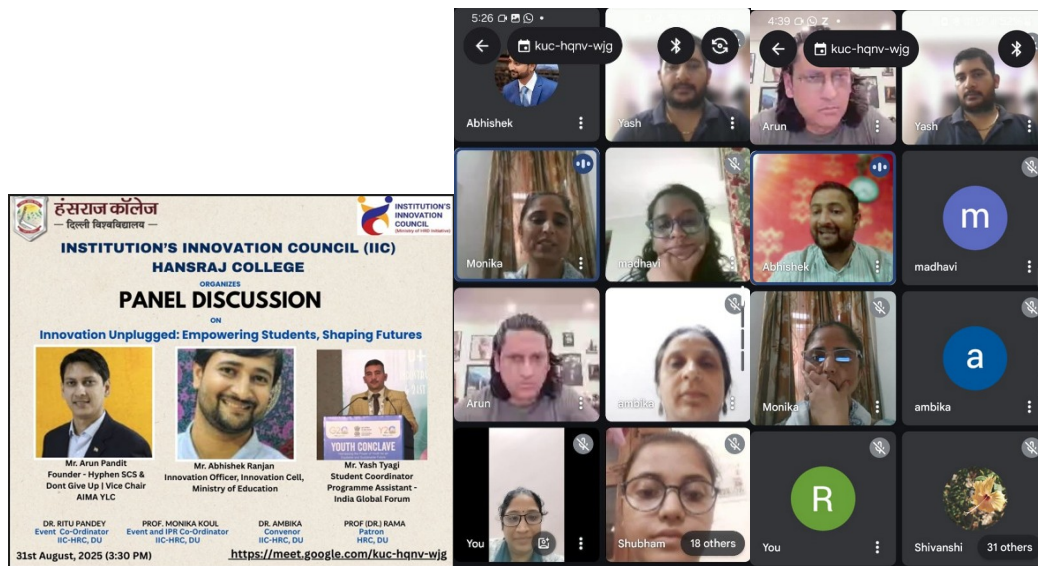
हंसराज कॉलेज
— दिल्ली विश्वविद्यालय —

INSTITUTION'S INNOVATION COUNCIL
(Ministry of HRD Initiative)

INSTITUTION'S INNOVATION COUNCIL (IIC)
HANSRAJ COLLEGE
ORGANIZES
PANEL DISCUSSION
ON
Innovation Unplugged: Empowering Students, Shaping Futures

Mr. Arun Pandit
Founder - Hyphen SCS & Dont Give Up | Vice Chair AIMA YLC

Mr. Abhishek Ranjan
Innovation Officer, Innovation Cell, Ministry of Education

YOUTH CONCLAVE

Mr. Yash Tyagi
Student Coordinator
Programme Assistant - India Global Forum

DR. RITU PANDEY
Event Co-Ordinator
IIC-HRC, DU

PROF. MONIKA KOUL
Event and IPR Co-Ordinator
IIC-HRC, DU

DR. AMBIKA
Convenor
IIC-HRC, DU

PROF (DR.) RAMA
Patron
HRC, DU

31st August, 2025 (3:30 PM)
https://meet.google.com/kuc-hqnv-wjg

5:26
kuc-hqnv-wjg
Abhishek
Yash
Monika
madhavi
Arun
ambika
You
Shubham
18 others

4:39
kuc-hqnv-wjg
Arun
Yash
Abhishek
m
madhavi
Monika
a
ambika
R
You
Shivanshi
31 others